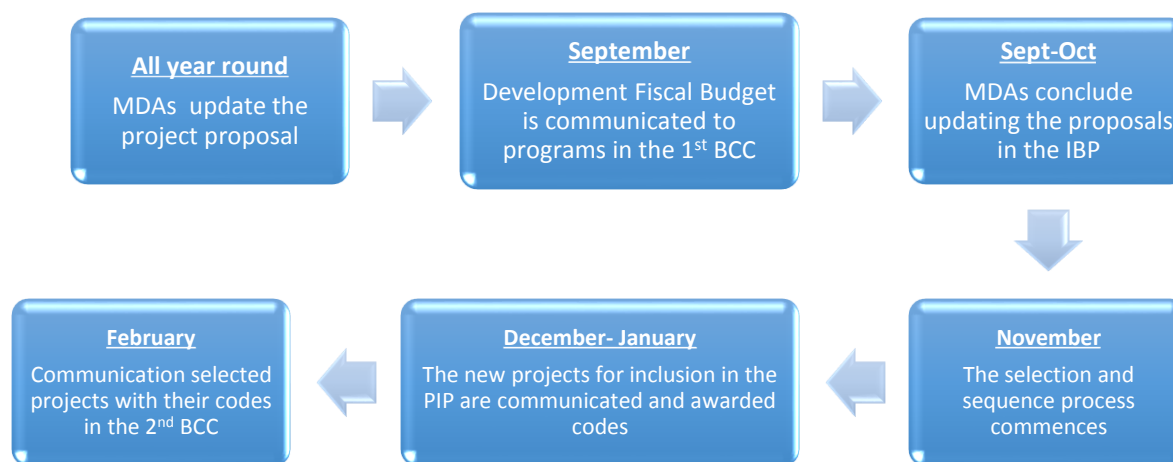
All year round
MDAs update the project proposal

September
Development Fiscal Budget is communicated to programs in the 1$^{st}$ BCC

Sept-Oct
MDAs conclude updating the proposals in the IBP

November
The selection and sequence process commences

December- January
The new projects for inclusion in the PIP are communicated and awarded codes

February
Communication selected projects with their codes in the 2$^{nd}$ BCC